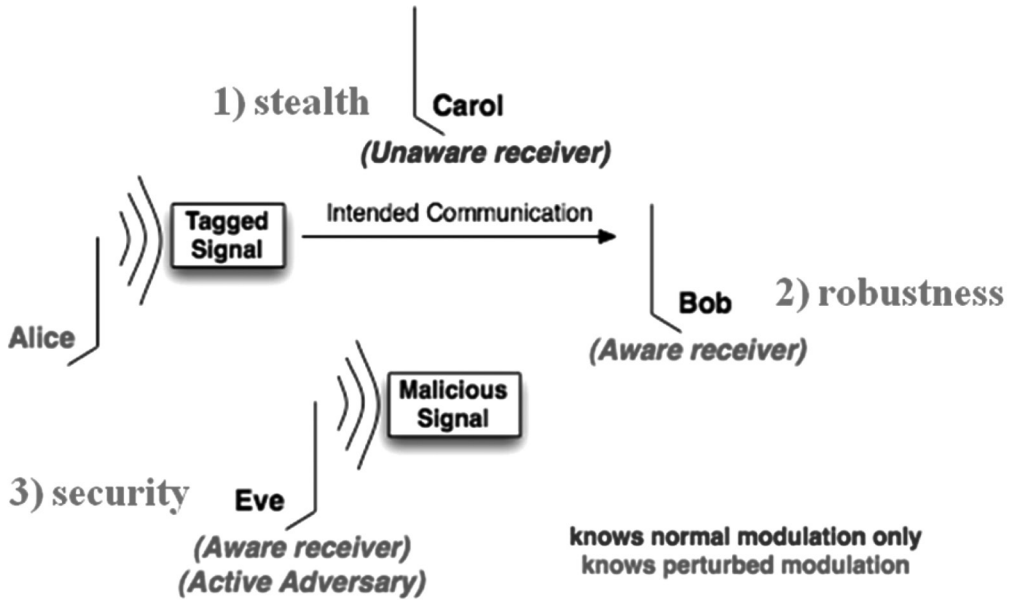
1) stealth

Carol
(Unaware receiver)

Tagged Signal

Intended Communication

Alice

Bob
(Aware receiver)

2) robustness

Malicious Signal

3) security

Eve
(Aware receiver)
(Active Adversary)

knows normal modulation only
knows perturbed modulation